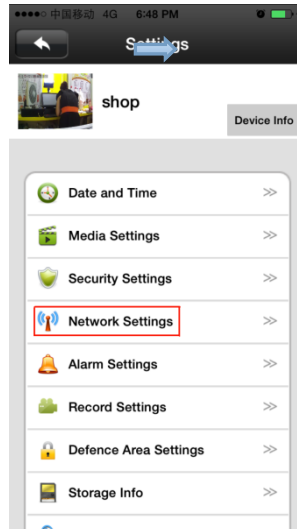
●●●●○ 中国移动 4G 6:48 PM

Settings

shop

Device Info

Date and Time ≫

Media Settings ≫

Security Settings ≫

Network Settings ≫

Alarm Settings ≫

Record Settings ≫

Defence Area Settings ≫

Storage Info ≫